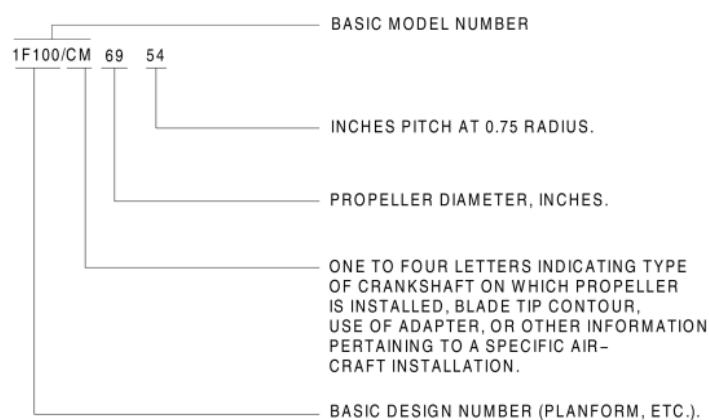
1F100/CM 69 54

BASIC MODEL NUMBER

INCHES PITCH AT 0.75 RADIUS.

PROPELLER DIAMETER, INCHES.

ONE TO FOUR LETTERS INDICATING TYPE OF CRANKSHAFT ON WHICH PROPELLER IS INSTALLED, BLADE TIP CONTOUR, USE OF ADAPTER, OR OTHER INFORMATION PERTAINING TO A SPECIFIC AIRCRAFT INSTALLATION.

BASIC DESIGN NUMBER (PLANFORM, ETC.).